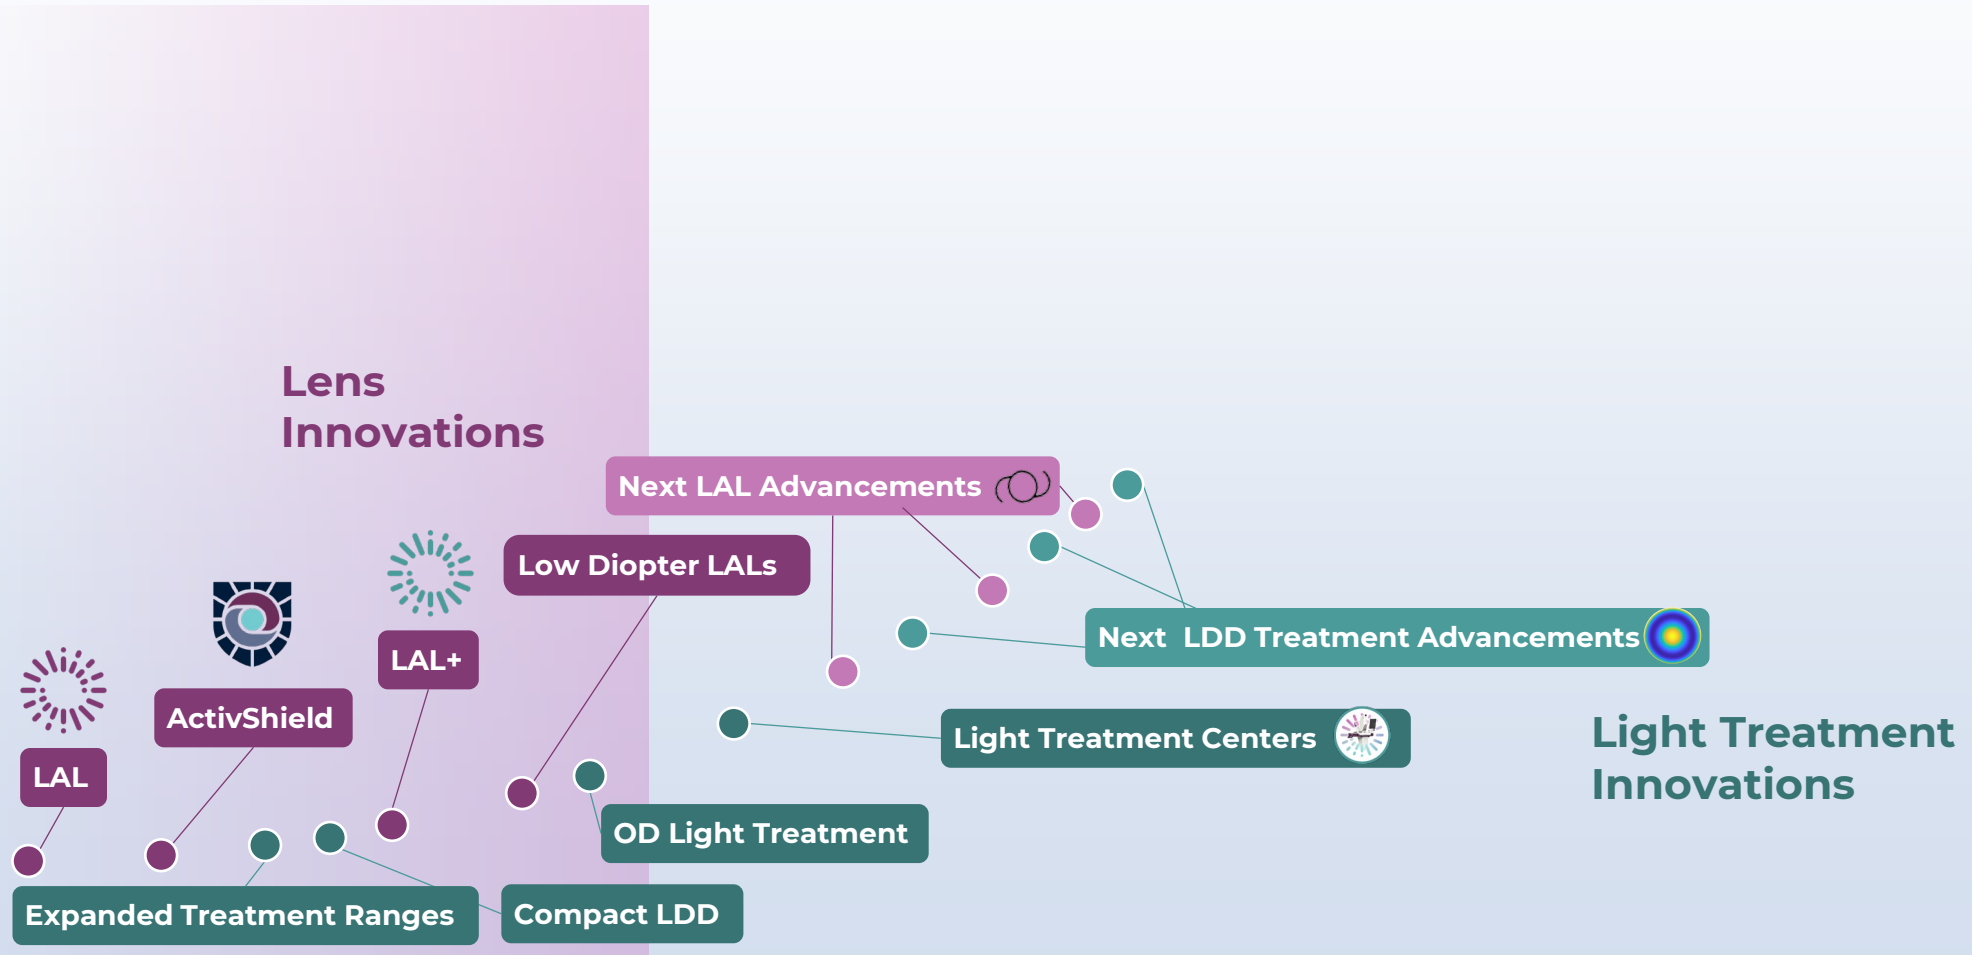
Lens Innovations

Next LAL Advancements

Low Diopter LALs

LAL+

ActivShield

LAL

Next LDD Treatment Advancements

Light Treatment Centers

Light Treatment Innovations

OD Light Treatment

Expanded Treatment Ranges

Compact LDD